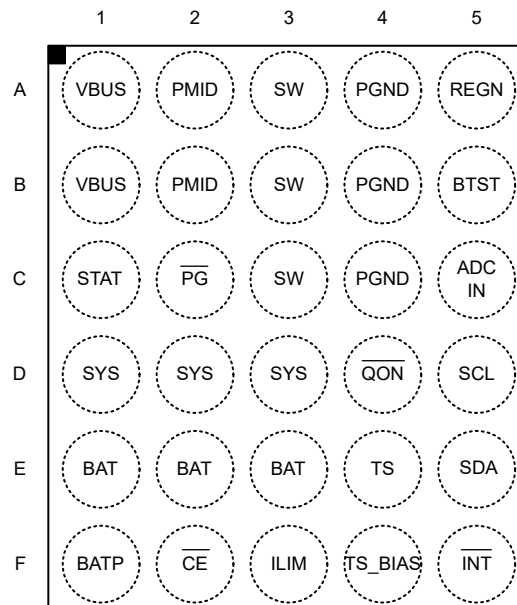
|   | 1 | 2 | 3 | 4 | 5 |
|---|---|---|---|---|---|
| A | VBUS | PMID | SW | PGND | REGN |
| B | VBUS | PMID | SW | PGND | BTST |
| C | STAT | $\overline{PG}$ | SW | PGND | ADC IN |
| D | SYS | SYS | SYS | $\overline{QON}$ | SCL |
| E | BAT | BAT | BAT | TS | SDA |
| F | BATP | $\overline{CE}$ | ILIM | TS_BIAS | $\overline{INT}$ |